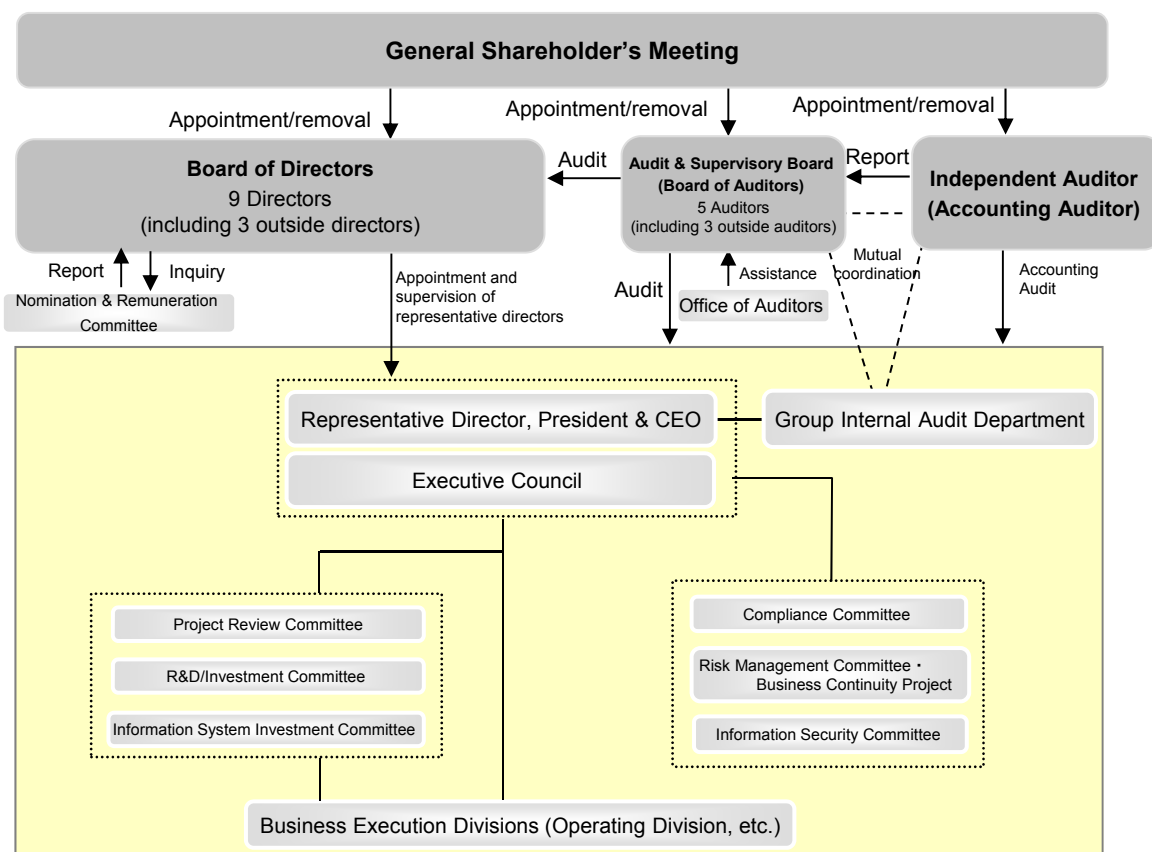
General Shareholder's Meeting

Appointment/removal

Appointment/removal

Appointment/removal

Board of Directors
9 Directors
(including 3 outside directors)

Audit

Audit & Supervisory Board
(Board of Auditors)
5 Auditors
(including 3 outside auditors)

Report

Independent Auditor
(Accounting Auditor)

Report

Inquiry

Nomination & Remuneration Committee

Appointment and supervision of representative directors

Audit

Assistance

Office of Auditors

Mutual coordination

Accounting Audit

Representative Director, President & CEO

Group Internal Audit Department

Executive Council

Project Review Committee

R&D/Investment Committee

Information System Investment Committee

Compliance Committee

Risk Management Committee・
Business Continuity Project

Information Security Committee

Business Execution Divisions (Operating Division, etc.)